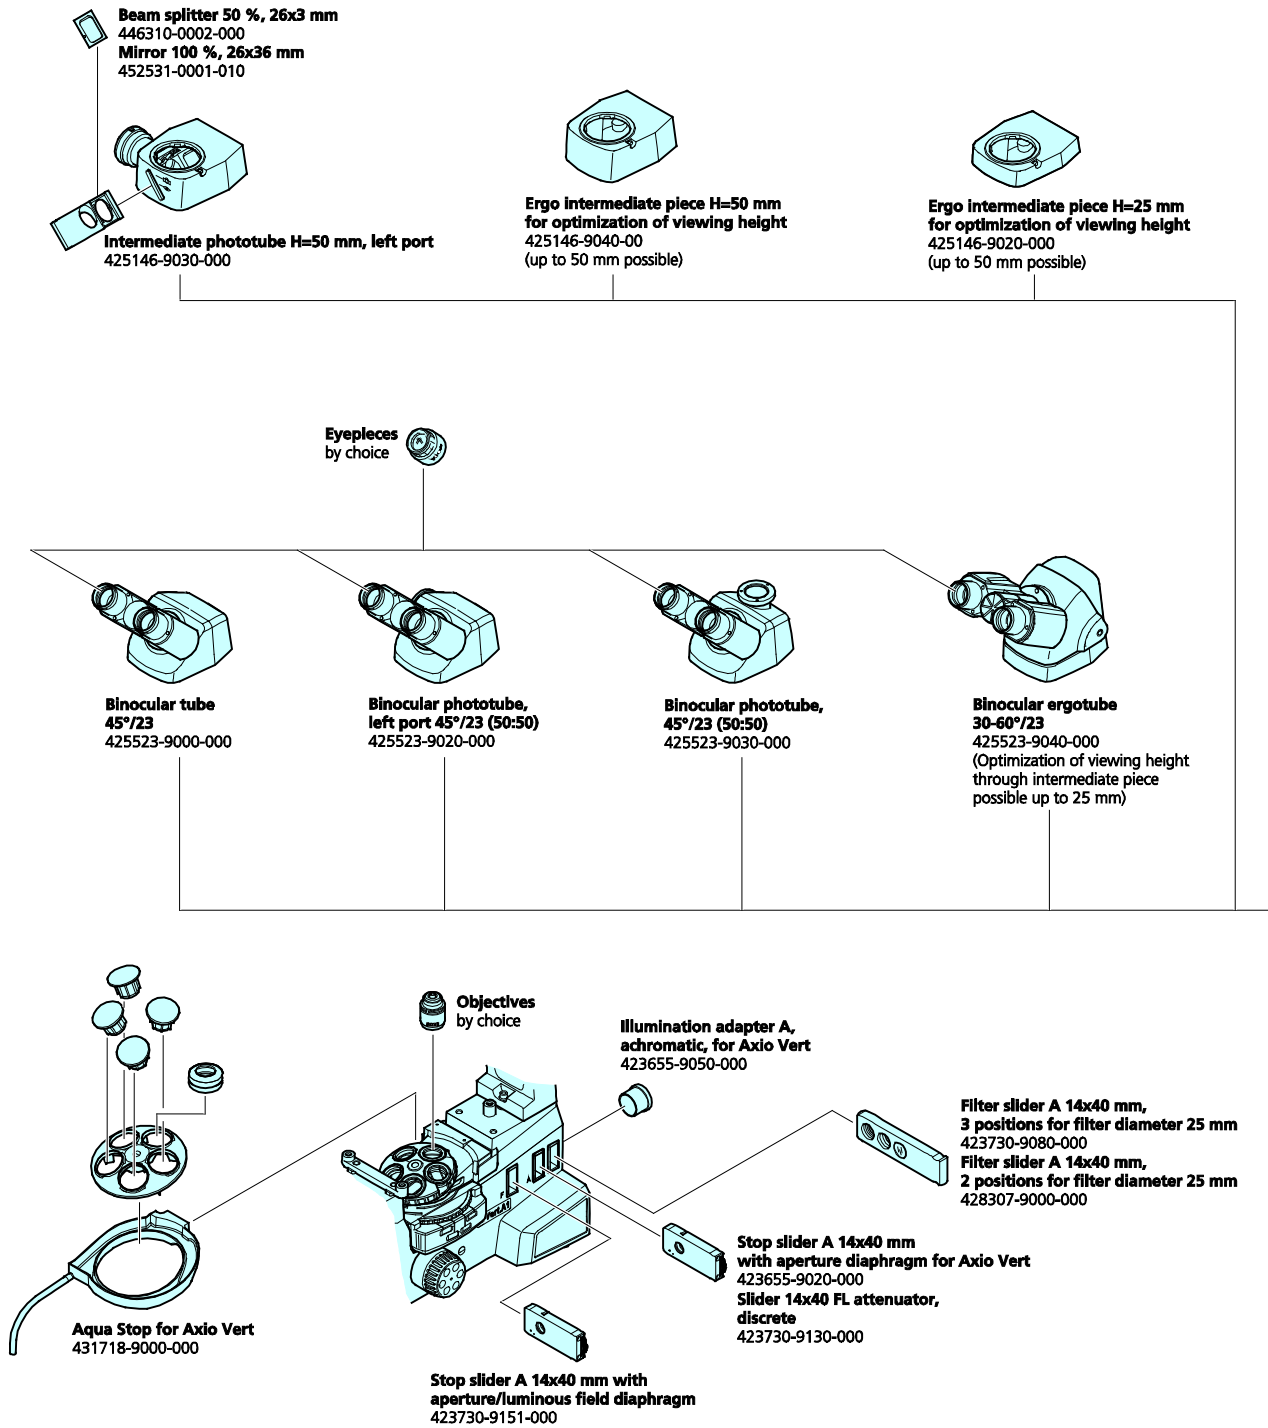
**Beam splitter 50 %, 26x3 mm**
446310-0002-000
**Mirror 100 %, 26x36 mm**
452531-0001-010

**Intermediate phototube H=50 mm, left port**
425146-9030-000

**Ergo intermediate piece H=50 mm for optimization of viewing height**
425146-9040-00
(up to 50 mm possible)

**Ergo intermediate piece H=25 mm for optimization of viewing height**
425146-9020-000
(up to 50 mm possible)

**Eyepieces**
by choice

**Binocular tube 45°/23**
425523-9000-000

**Binocular phototube, left port 45°/23 (50:50)**
425523-9020-000

**Binocular phototube, 45°/23 (50:50)**
425523-9030-000

**Binocular ergotube 30-60°/23**
425523-9040-000
(Optimization of viewing height through intermediate piece possible up to 25 mm)

**Objectives**
by choice

**Illumination adapter A, achromatic, for Axio Vert**
423655-9050-000

**Filter slider A 14x40 mm, 3 positions for filter diameter 25 mm**
423730-9080-000
**Filter slider A 14x40 mm, 2 positions for filter diameter 25 mm**
428307-9000-000

**Stop slider A 14x40 mm with aperture diaphragm for Axio Vert**
423655-9020-000
**Slider 14x40 FL attenuator, discrete**
423730-9130-000

**Aqua Stop for Axio Vert**
431718-9000-000

**Stop slider A 14x40 mm with aperture/luminous field diaphragm**
423730-9151-000